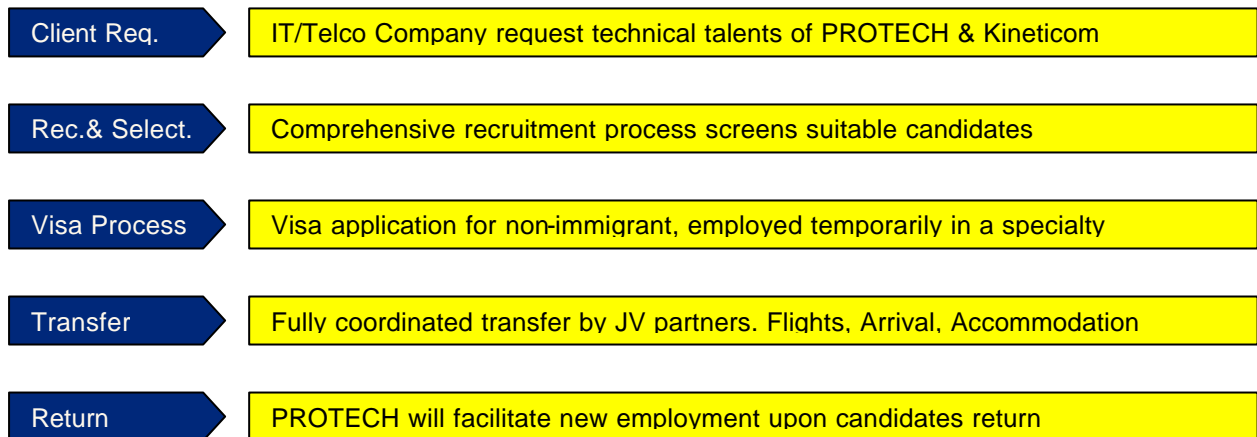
Client Req.

IT/Telco Company request technical talents of PROTECH & Kineticom

Rec.& Select.

Comprehensive recruitment process screens suitable candidates

Visa Process

Visa application for non-immigrant, employed temporarily in a specialty

Transfer

Fully coordinated transfer by JV partners. Flights, Arrival, Accommodation

Return

PROTECH will facilitate new employment upon candidates return